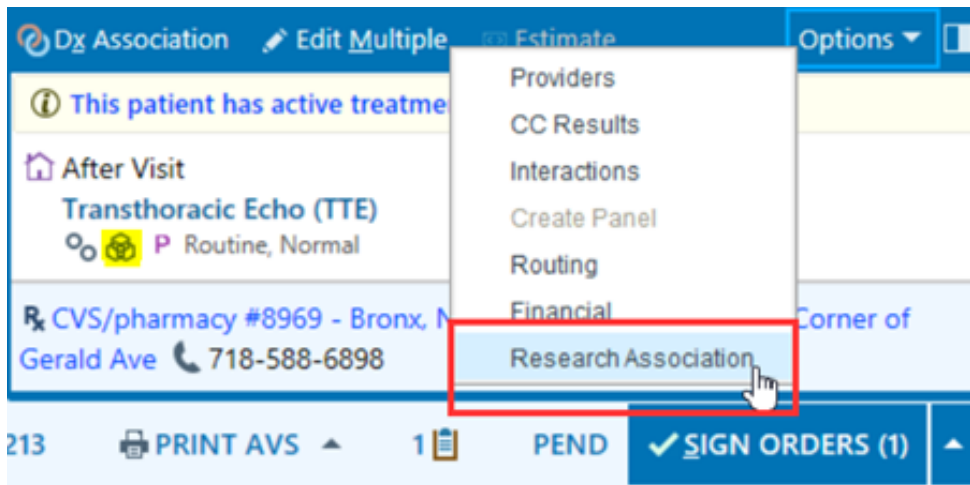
Dx Association Edit Multiple Estimate Options

This patient has active treatme

After Visit
Transthoracic Echo (TTE)
P Routine, Normal

Providers
CC Results
Interactions
Create Panel
Routing
Financial
Research Association

CVS/pharmacy #8969 - Bronx, N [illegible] Corner of Gerald Ave 718-588-6898

213 PRINT AVS 1 PEND SIGN ORDERS (1)